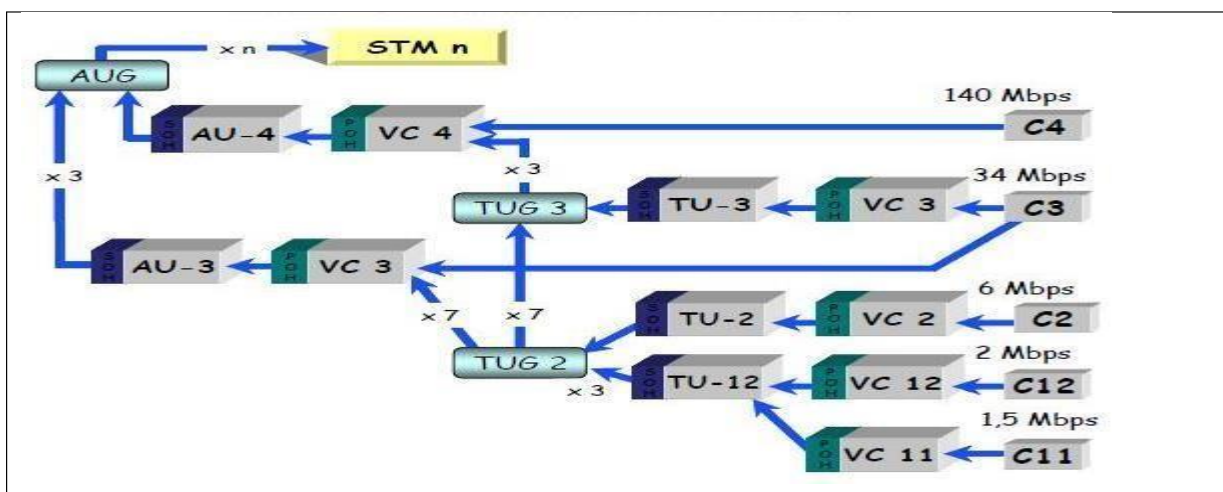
x n
STM n
AUG
140 Mbps
SOH AU-4
POH VC 4
C4
x 3
x 3
34 Mbps
TUG 3
SOH TU-3
POH VC 3
C3
SOH AU-3
POH VC 3
x 7
x 7
6 Mbps
SOH TU-2
POH VC 2
C2
TUG 2
2 Mbps
x 3
SOH TU-12
POH VC 12
C12
1,5 Mbps
POH VC 11
C11